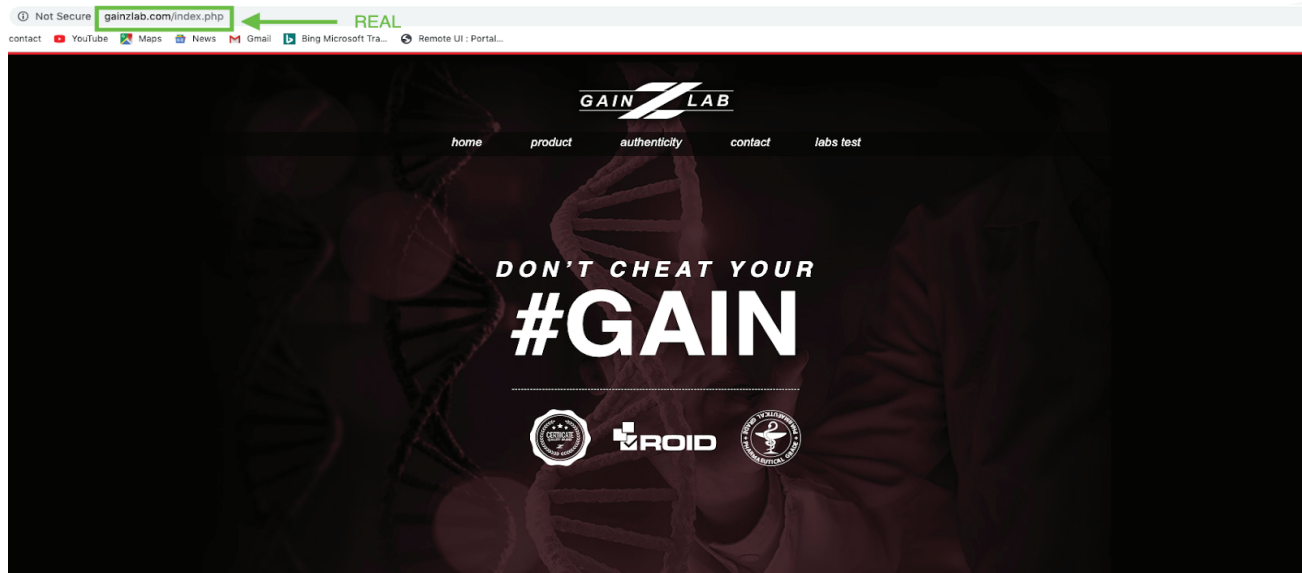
Not Secure gainzlab.com/index.php REAL

contact YouTube Maps News Gmail Bing Microsoft Tra... Remote UI : Portal...

GAIN Z LAB

home product authenticity contact labs test

DON'T CHEAT YOUR

#GAIN

CERTIFICATE

ROID

PHARMACEUTICAL GRADE